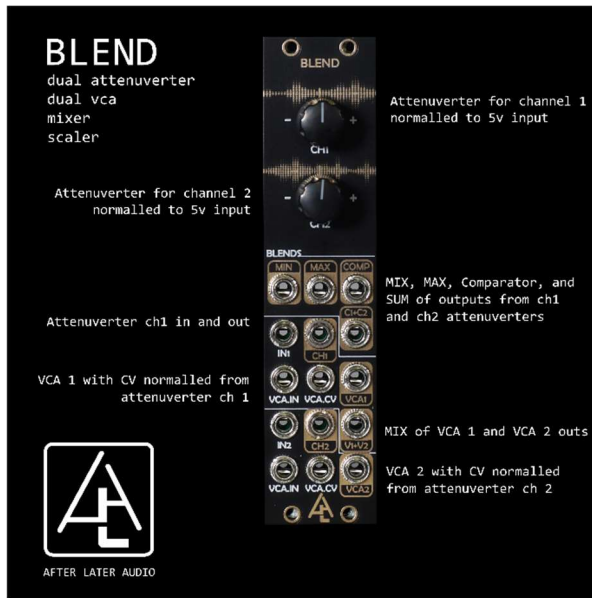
BLEND
dual attenuverter
dual vca
mixer
scaler

BLEND

Attenuverter for channel 1 normalled to 5v input

-
+
CH1

Attenuverter for channel 2 normalled to 5v input

-
+
CH2

BLENDS
MIN
MAX
COMP

MIX, MAX, Comparator, and SUM of outputs from ch1 and ch2 attenuverters

Attenuverter ch1 in and out

C1+C2
IN1
CH1

VCA 1 with CV normalled from attenuverter ch 1

VCA.IN
VCA.CV
VCA1

IN2
CH2
V1+V2

MIX of VCA 1 and VCA 2 outs

VCA 2 with CV normalled from attenuverter ch 2

VCA.IN
VCA.CV
VCA2

AFTER LATER AUDIO